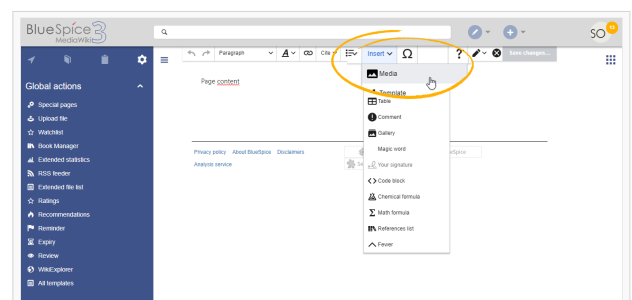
BlueSpice 3 MediaWiki

SO 12

Global actions

Special pages
Upload file
Watchlist
Book Manager
Extended statistics
RSS feeder
Extended file list
Ratings
Recommendations
Reminder
Expiry
Review
WikiExplorer
All templates

Paragraph

Cite

Insert

Ω

?

Save changes...

Page content

Media
Template
Table
Comment
Gallery
Magic word
Your signature
Code block
Chemical formula
Math formula
References list
Fewer

Privacy policy About BlueSpice Disclaimers
Analysis service